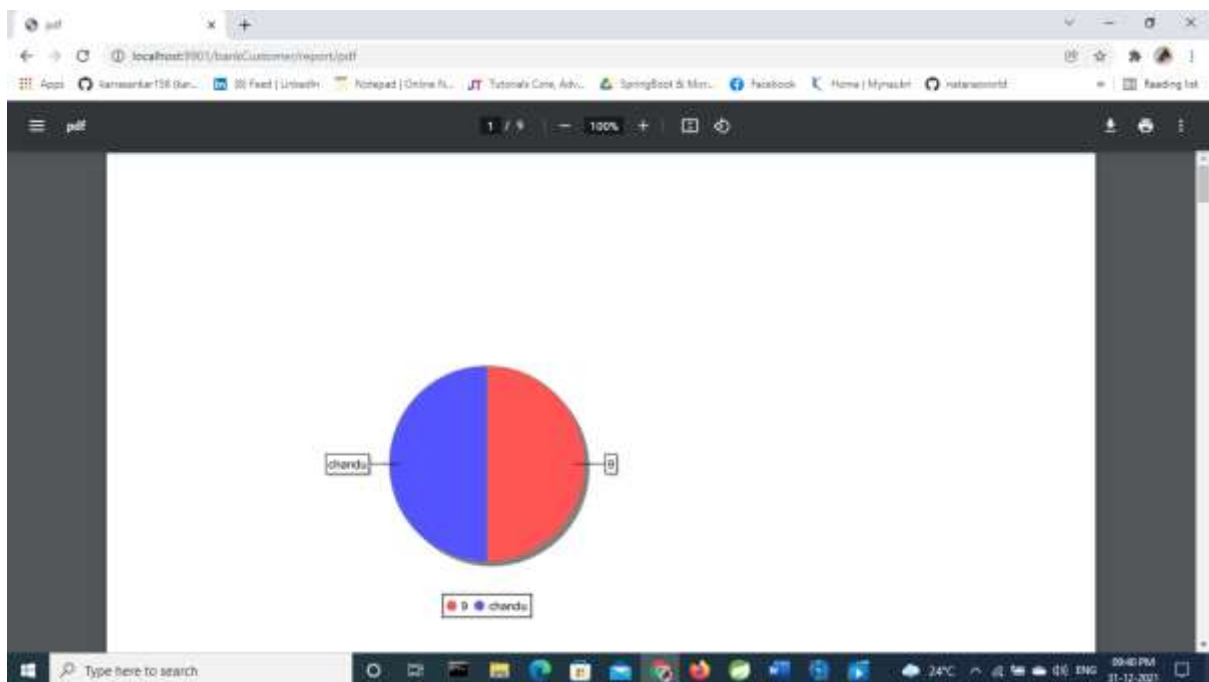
pdf
localhost:9901/bankCustomer/report/pdf
Apps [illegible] Feed | LinkedIn Notepad | Online N... Tutorials Core, Adv... SpringBoot & Micr... Facebook Home | Mynaukri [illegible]
Reading list
pdf
1 / 9
100%
chandu
9
9 chandu
Type here to search
24°C ENG 09:40 PM 31-12-2021